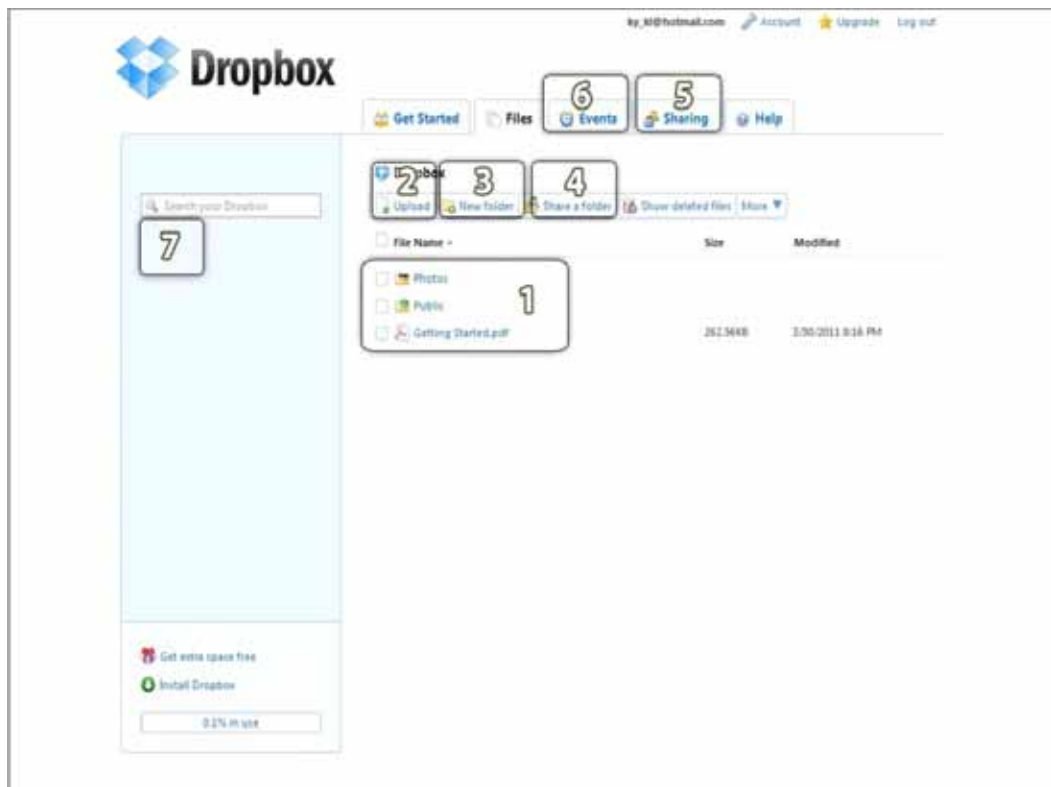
ky_kl@hotmail.com Account Upgrade Log out

Dropbox

Get Started Files 6 Events 5 Sharing Help

Dropbox 2 3 4

Upload New folder Share a folder Show deleted files More ▼

Search your Dropbox

7

File Name ▴ Size Modified

Photos

Public 1

Getting Started.pdf 262.36KB 3/30/2011 8:16 PM

Get extra space free

Install Dropbox

0.1% in use